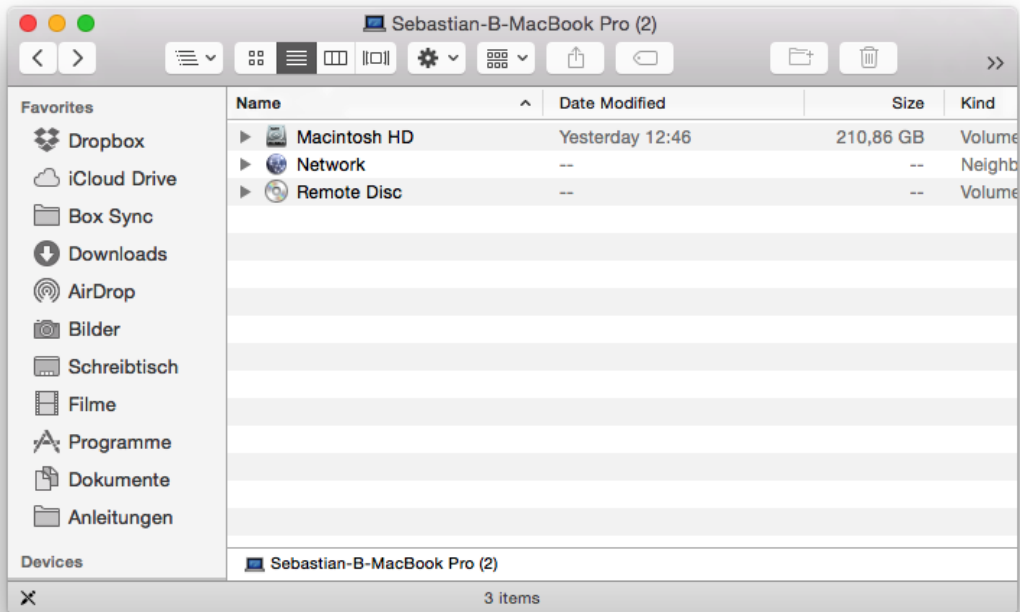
Sebastian-B-MacBook Pro (2)

Favorites
Dropbox
iCloud Drive
Box Sync
Downloads
AirDrop
Bilder
Schreibtisch
Filme
Programme
Dokumente
Anleitungen
Devices

| Name | Date Modified | Size | Kind |
|---|---|---|---|
| Macintosh HD | Yesterday 12:46 | 210,86 GB | Volume |
| Network | -- | -- | Neighb |
| Remote Disc | -- | -- | Volume |

Sebastian-B-MacBook Pro (2)

3 items